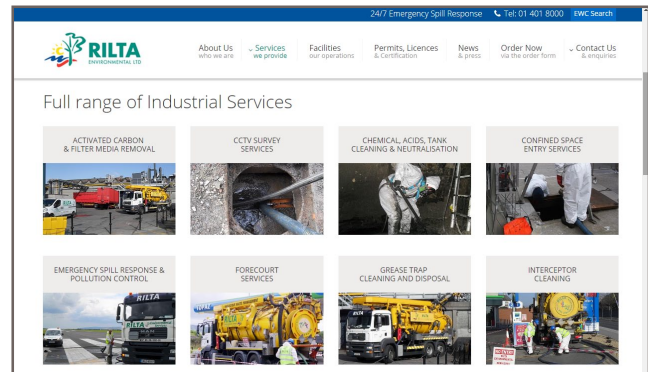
24/7 Emergency Spill Response Tel: 01 401 8000 EWC Search

RILTA ENVIRONMENTAL LTD

About Us who we are | Services we provide | Facilities our operations | Permits, Licences & Certification | News & press | Order Now via the order form | Contact Us & enquiries

Full range of Industrial Services

ACTIVATED CARBON & FILTER MEDIA REMOVAL

CCTV SURVEY SERVICES

CHEMICAL, ACIDS, TANK CLEANING & NEUTRALISATION

CONFINED SPACE ENTRY SERVICES

EMERGENCY SPILL RESPONSE & POLLUTION CONTROL

RILTA

FORECOURT SERVICES

GREASE TRAP CLEANING AND DISPOSAL

INTERCEPTOR CLEANING